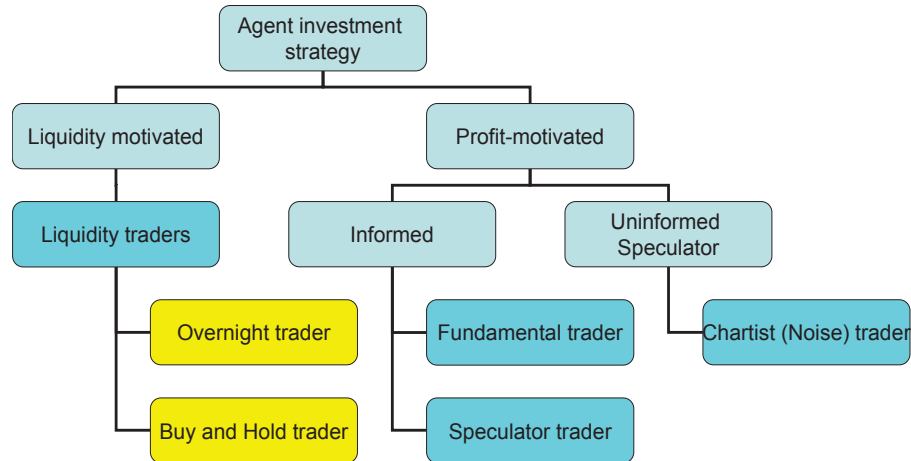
Agent investment strategy

Liquidity motivated

Profit-motivated

Liquidity traders

Informed

Uninformed Speculator

Overnight trader

Fundamental trader

Chartist (Noise) trader

Buy and Hold trader

Speculator trader